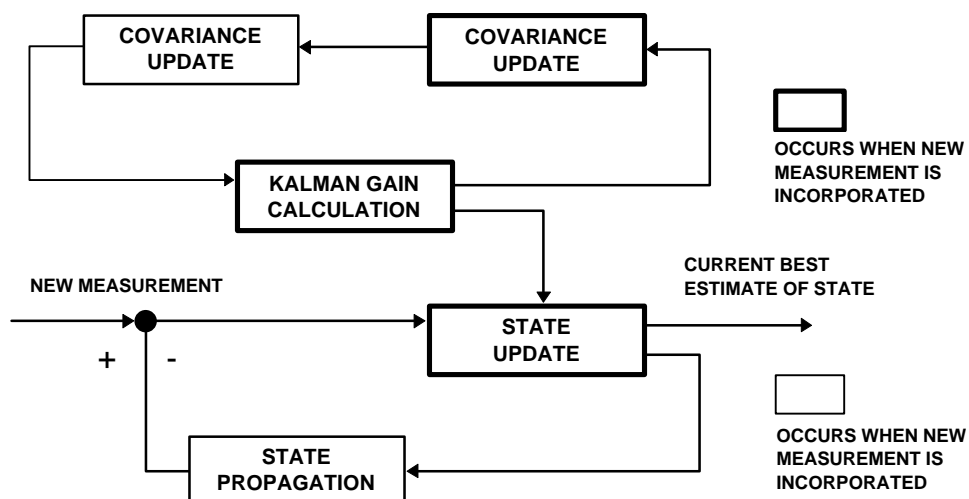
COVARIANCE UPDATE

COVARIANCE UPDATE

OCCURS WHEN NEW MEASUREMENT IS INCORPORATED

KALMAN GAIN CALCULATION

NEW MEASUREMENT

CURRENT BEST ESTIMATE OF STATE

STATE UPDATE

+

-

OCCURS WHEN NEW MEASUREMENT IS INCORPORATED

STATE PROPAGATION